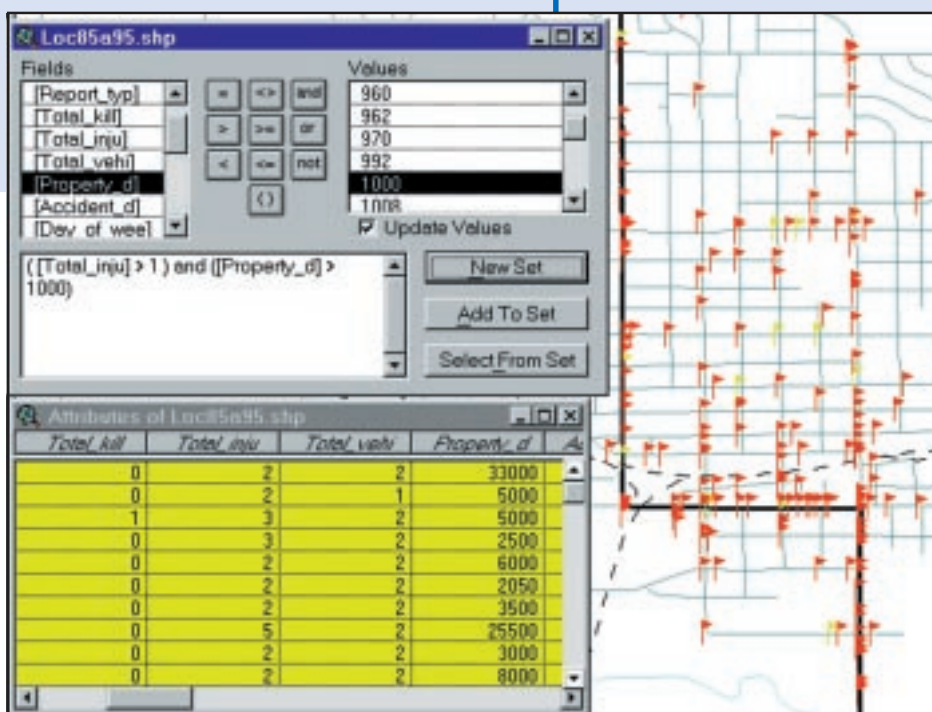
Loc85a95.shp

Fields

[Report_typ]
[Total_kill]
[Total_inju]
[Total_vehi]
[Property_d]
[Accident_d]
[Day_of_wee]

= <> and
> >= or
< <= not
()

Values

960
962
970
992
1000
1008

Update Values

( [Total_inju] > 1 ) and ([Property_d] > 1000)

New Set

Add To Set

Select From Set

Attributes of Loc85a95.shp

| Total_kill | Total_inju | Total_vehi | Property_d |
|---|---|---|---|
| 0 | 2 | 2 | 33000 |
| 0 | 2 | 1 | 5000 |
| 1 | 3 | 2 | 5000 |
| 0 | 3 | 2 | 2500 |
| 0 | 2 | 2 | 6000 |
| 0 | 2 | 2 | 2050 |
| 0 | 2 | 2 | 3500 |
| 0 | 5 | 2 | 25500 |
| 0 | 2 | 2 | 3000 |
| 0 | 2 | 2 | 8000 |